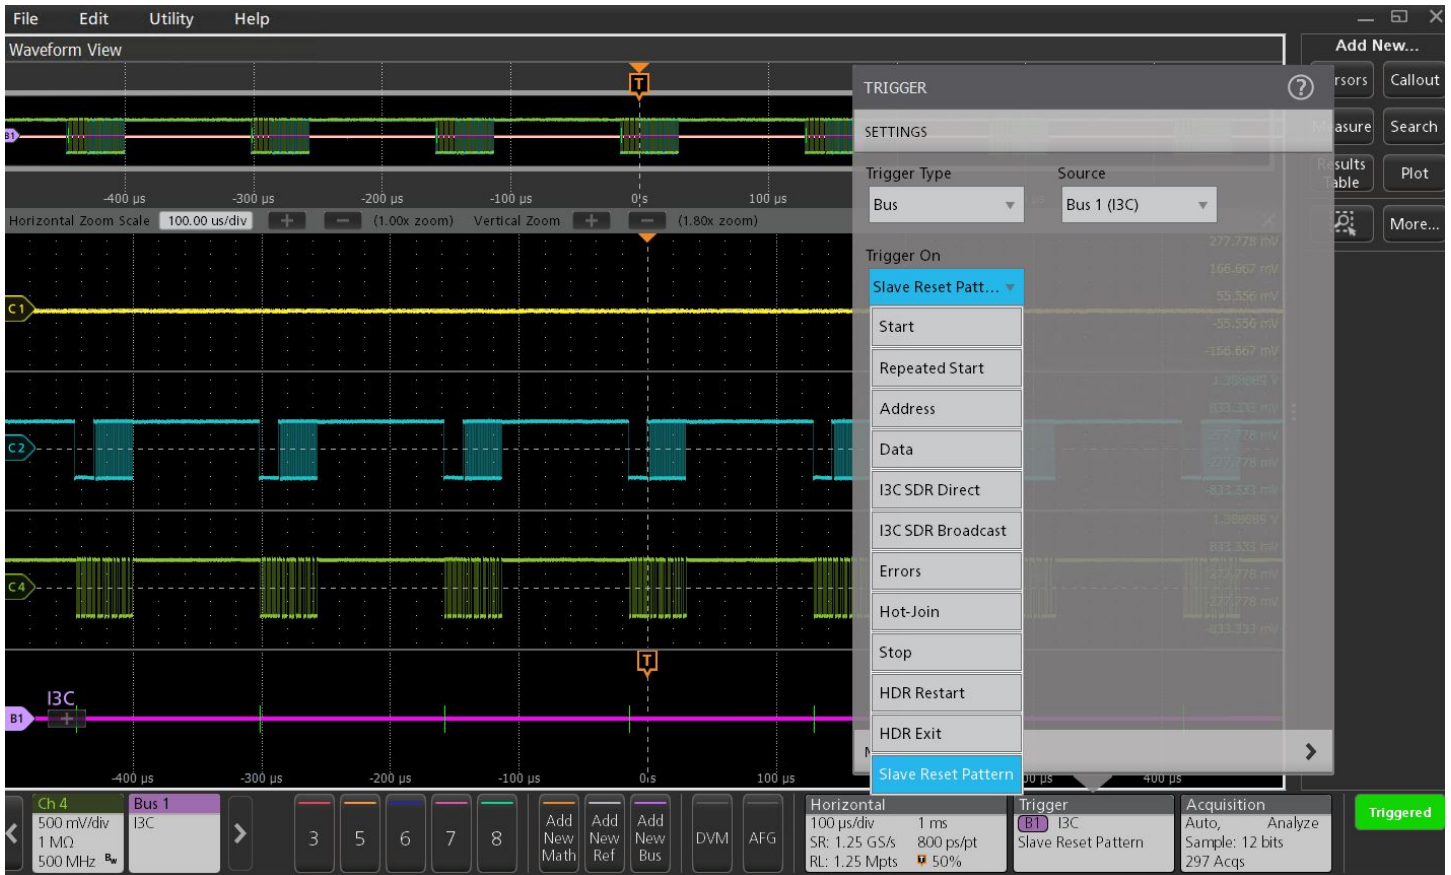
File Edit Utility Help

Waveform View

Add New...

rsors Callout

asure Search

sults able Plot

More...

TRIGGER

SETTINGS

Trigger Type

Bus

Source

Bus 1 (I3C)

Trigger On

Slave Reset Patt...

Start

Repeated Start

Address

Data

I3C SDR Direct

I3C SDR Broadcast

Errors

Hot-Join

Stop

HDR Restart

HDR Exit

Slave Reset Pattern

B1

-400 µs -300 µs -200 µs -100 µs 0 s 100 µs

Horizontal Zoom Scale 100.00 us/div + − (1.00x zoom) Vertical Zoom + − (1.80x zoom)

C1

C2

C4

I3C

B1

-400 µs -300 µs -200 µs -100 µs 0 s 100 µs

400 µs

Ch 4
500 mV/div
1 MΩ
500 MHz

Bus 1
I3C

3 5 6 7 8

Add New Math

Add New Ref

Add New Bus

DVM

AFG

Horizontal
100 µs/div 1 ms
SR: 1.25 GS/s 800 ps/pt
RL: 1.25 Mpts 50%

Trigger
B1 I3C
Slave Reset Pattern

Acquisition
Auto, Analyze
Sample: 12 bits
297 Acqs

Triggered